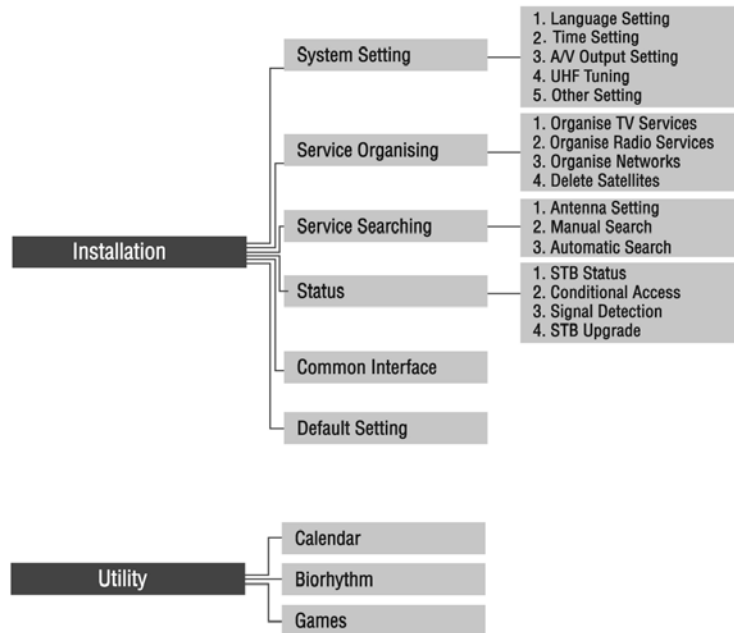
Installation

System Setting

1. Language Setting
2. Time Setting
3. A/V Output Setting
4. UHF Tuning
5. Other Setting

Service Organising

1. Organise TV Services
2. Organise Radio Services
3. Organise Networks
4. Delete Satellites

Service Searching

1. Antenna Setting
2. Manual Search
3. Automatic Search

Status

1. STB Status
2. Conditional Access
3. Signal Detection
4. STB Upgrade

Common Interface

Default Setting

Utility

Calendar

Biorhythm

Games